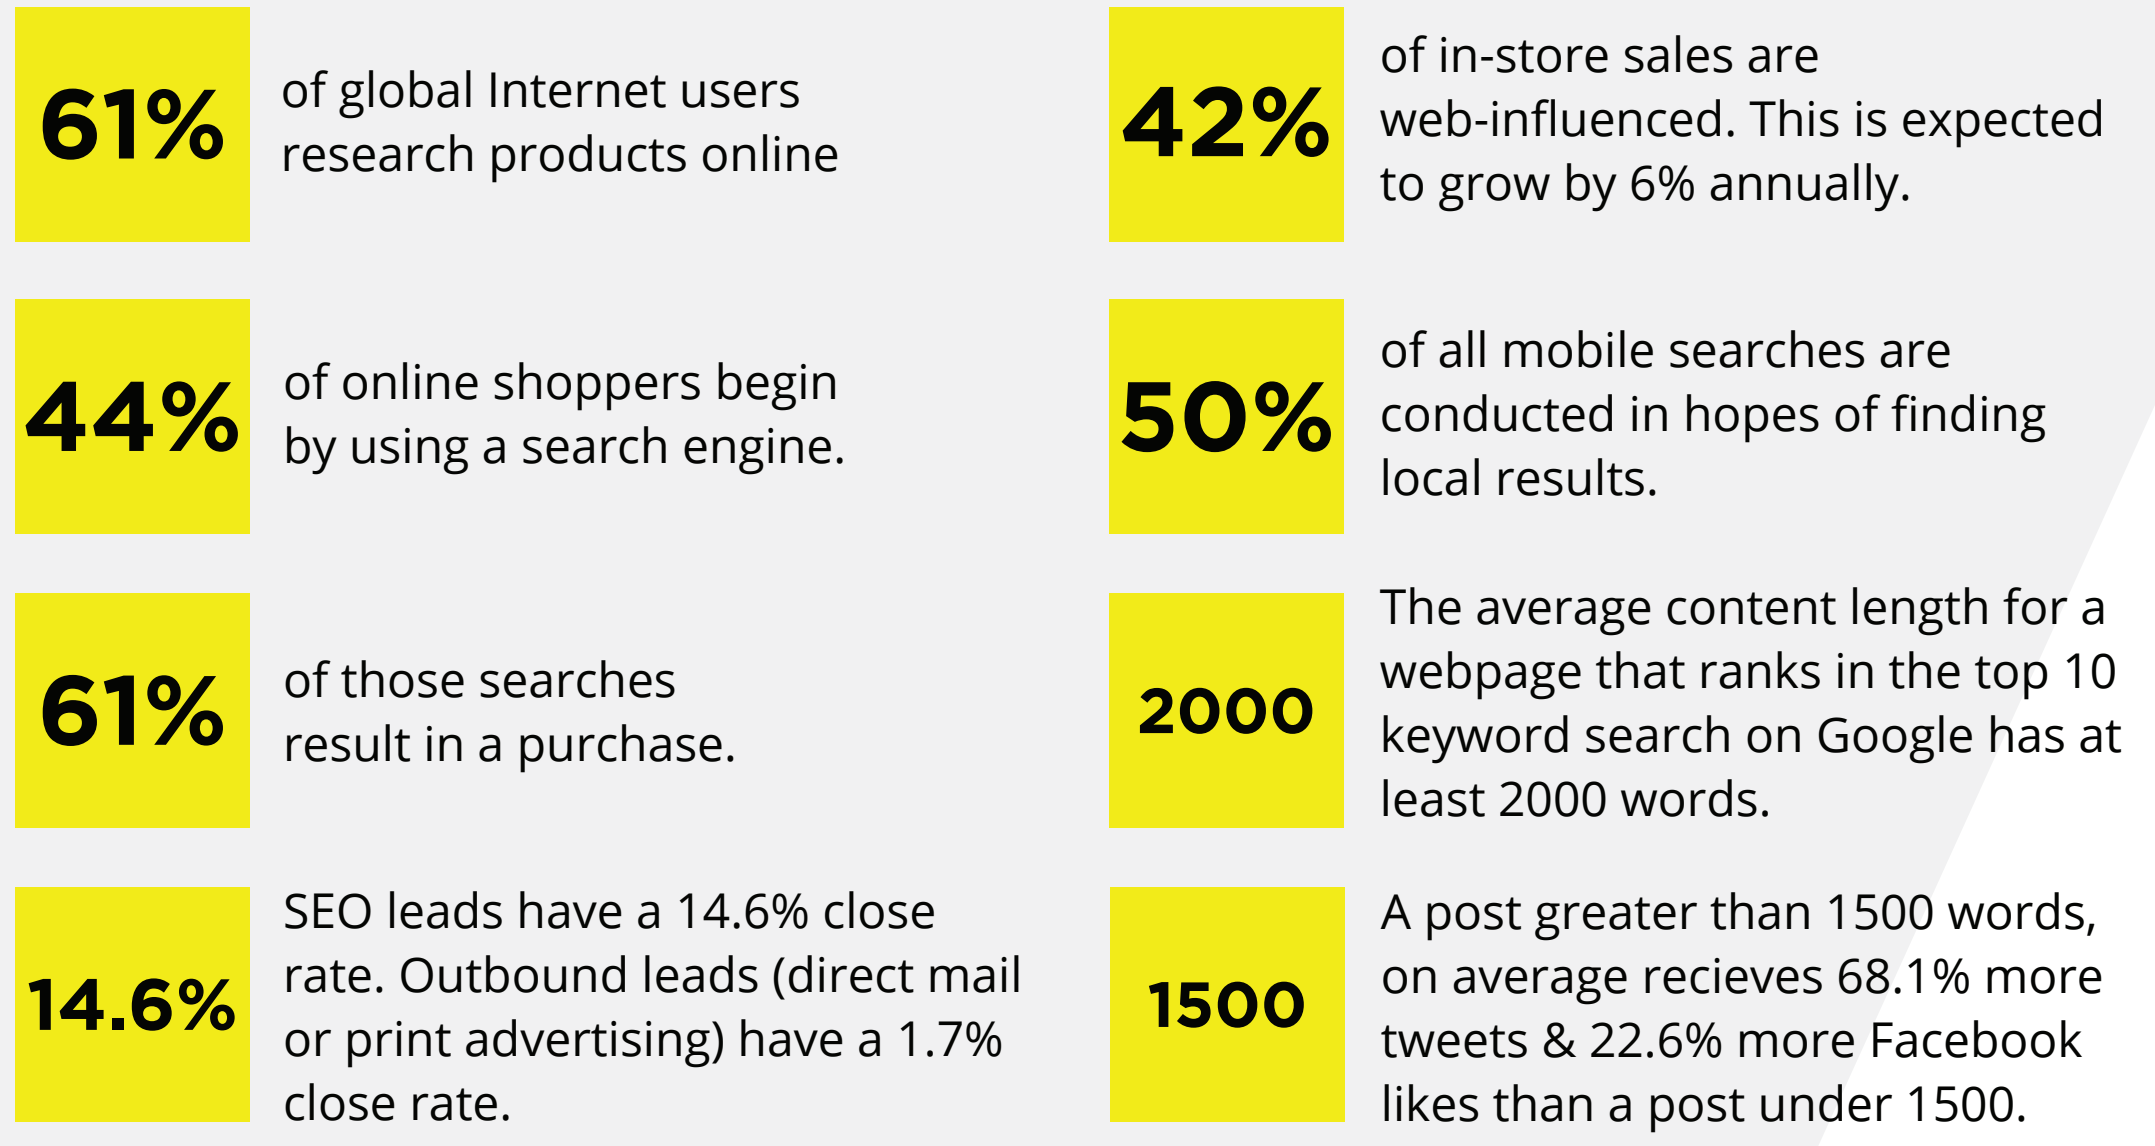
61% of global Internet users research products online

44% of online shoppers begin by using a search engine.

61% of those searches result in a purchase.

14.6% SEO leads have a 14.6% close rate. Outbound leads (direct mail or print advertising) have a 1.7% close rate.

42% of in-store sales are web-influenced. This is expected to grow by 6% annually.

50% of all mobile searches are conducted in hopes of finding local results.

2000 The average content length for a webpage that ranks in the top 10 keyword search on Google has at least 2000 words.

1500 A post greater than 1500 words, on average recieves 68.1% more tweets & 22.6% more Facebook likes than a post under 1500.